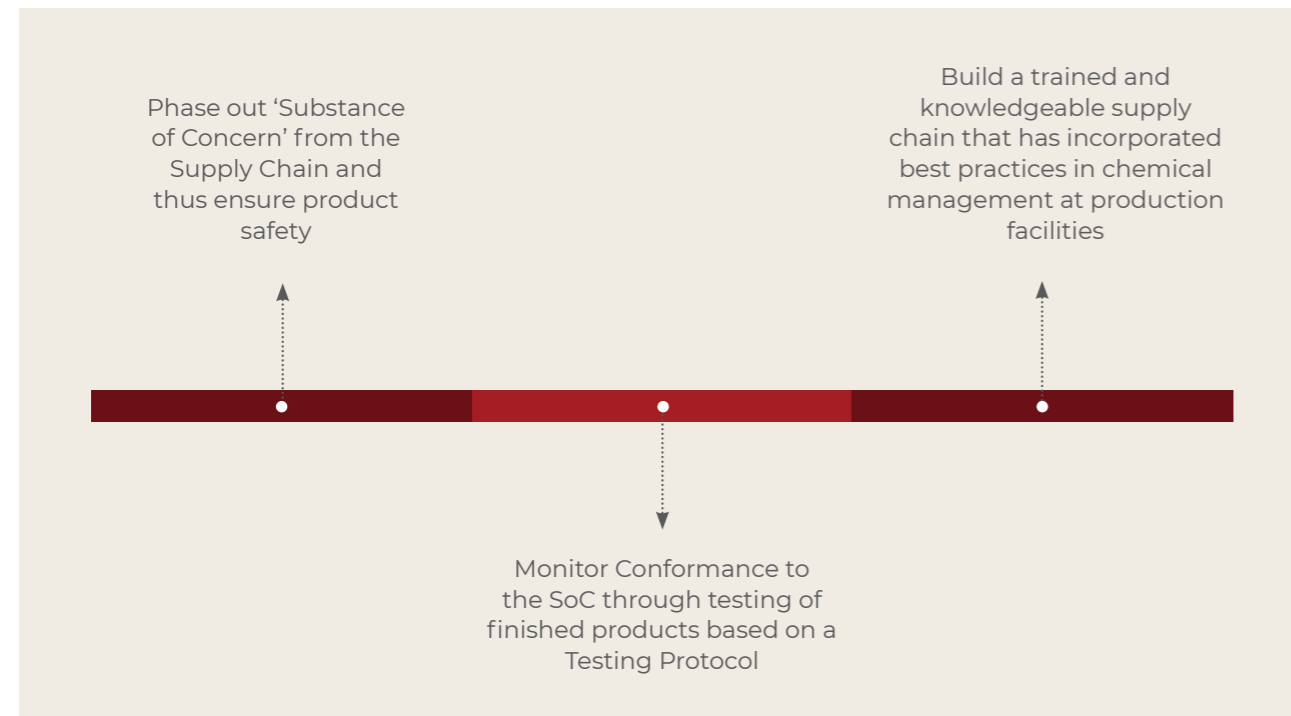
Phase out ‘Substance of Concern’ from the Supply Chain and thus ensure product safety

Build a trained and knowledgeable supply chain that has incorporated best practices in chemical management at production facilities

Monitor Conformance to the SoC through testing of finished products based on a Testing Protocol